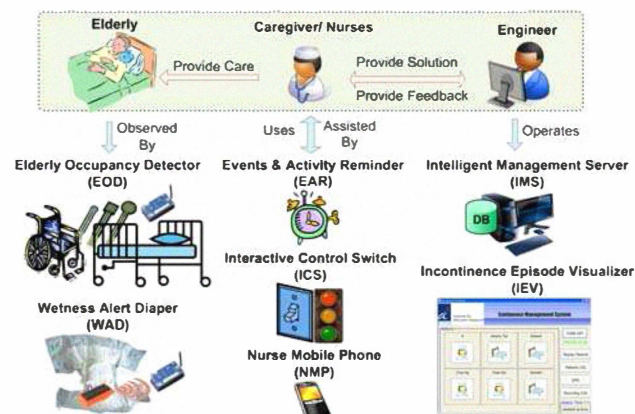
Elderly

Caregiver/ Nurses

Engineer

Provide Care

Provide Solution

Provide Feedback

Observed By

Uses

Assisted By

Operates

Elderly Occupancy Detector (EOD)

Events & Activity Reminder (EAR)

Intelligent Management Server (IMS)

DB

Interactive Control Switch (ICS)

Incontinence Episode Visualizer (IEV)

Wetness Alert Diaper (WAD)

Nurse Mobile Phone (NMP)

Continence Management System